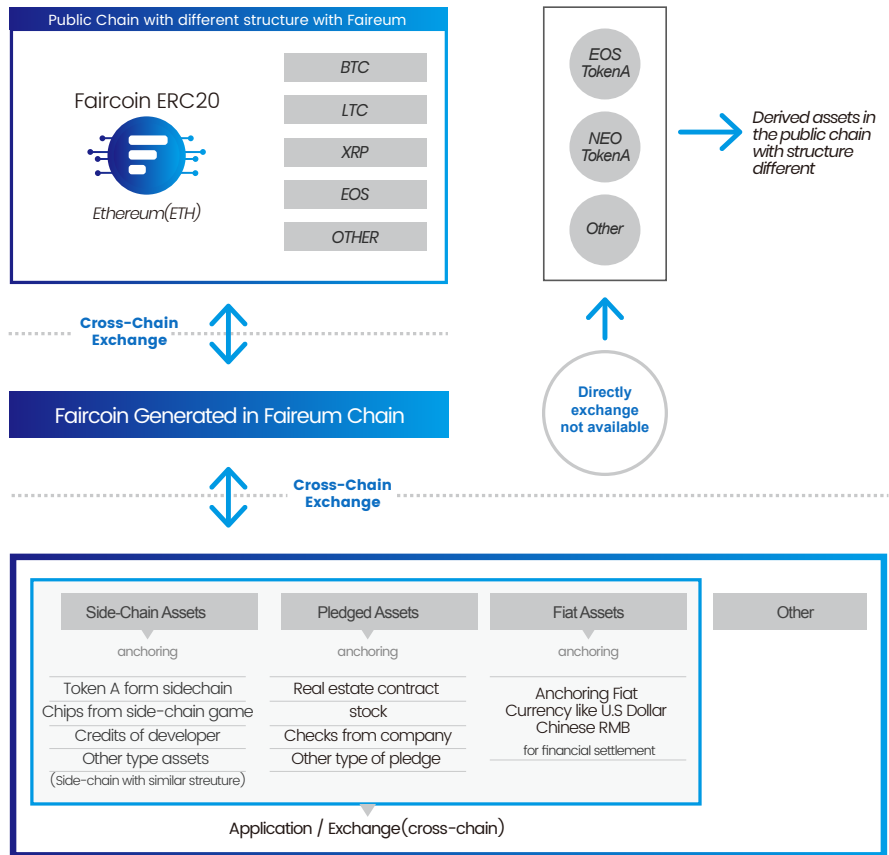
Public Chain with different structure with Faireum

Faircoin ERC20

Ethereum(ETH)

BTC

LTC

XRP

EOS

OTHER

EOS TokenA

NEO TokenA

Other

Derived assets in the public chain with structure different

Cross-Chain Exchange

Directly exchange not available

Faircoin Generated in Faireum Chain

Cross-Chain Exchange

Side-Chain Assets

anchoring

Token A form sidechain

Chips from side-chain game

Credits of developer

Other type assets

(Side-chain with similar streuture)

Pledged Assets

anchoring

Real estate contract

stock

Checks from company

Other type of pledge

Fiat Assets

anchoring

Anchoring Fiat Currency like U.S Dollar Chinese RMB

for financial settlement

Other

Application / Exchange(cross-chain)